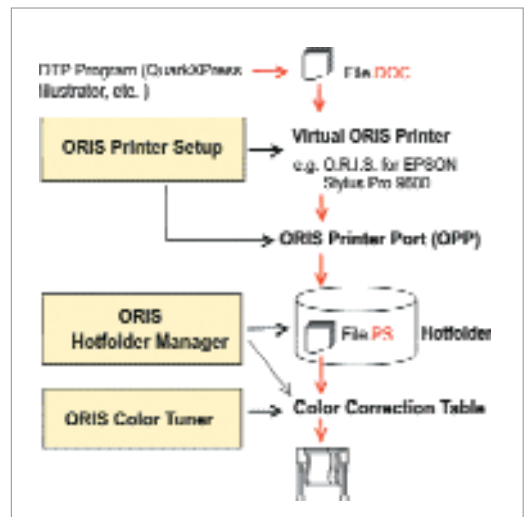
DTP Program (QuarkXPress Illustrator, etc.)

File DOC

ORIS Printer Setup

Virtual ORIS Printer
e.g. O.R.I.S. for EPSON Stylus Pro 9600

ORIS Printer Port (OPP)

ORIS Hotfolder Manager

File PS

Hotfolder

ORIS Color Tuner

Color Correction Table